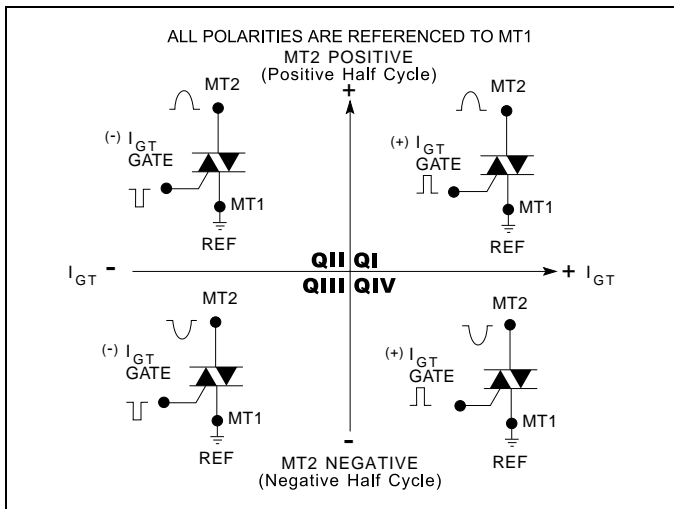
ALL POLARITIES ARE REFERENCED TO MT1

MT2 POSITIVE
(Positive Half Cycle)

+

MT2

$^{(-)}$ $I_{GT}$
GATE

MT1

REF

MT2

$^{(+)}$ $I_{GT}$
GATE

MT1

REF

$I_{GT}$ -

QII QI

QIII QIV

+ $I_{GT}$

MT2

$^{(-)}$ $I_{GT}$
GATE

MT1

REF

MT2

$^{(+)}$ $I_{GT}$
GATE

MT1

REF

-

MT2 NEGATIVE
(Negative Half Cycle)